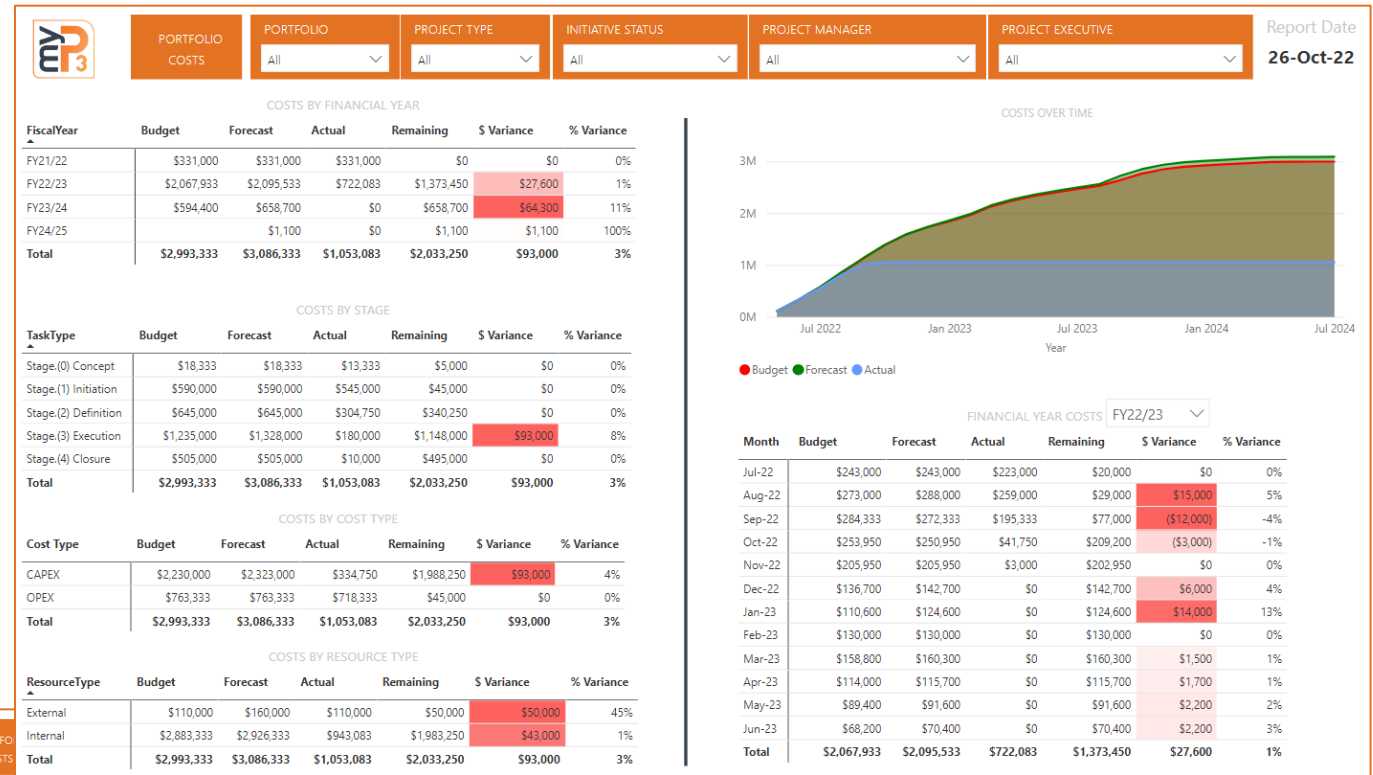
my P3

PORTFOLIO COSTS

PORTFOLIO
All

PROJECT TYPE
All

INITIATIVE STATUS
All

PROJECT MANAGER
All

PROJECT EXECUTIVE
All

Report Date
26-Oct-22

COSTS BY FINANCIAL YEAR

| FiscalYear | Budget | Forecast | Actual | Remaining | $ Variance | % Variance |
|---|---|---|---|---|---|---|
| FY21/22 | $331,000 | $331,000 | $331,000 | $0 | $0 | 0% |
| FY22/23 | $2,067,933 | $2,095,533 | $722,083 | $1,373,450 | $27,600 | 1% |
| FY23/24 | $594,400 | $658,700 | $0 | $658,700 | $64,300 | 11% |
| FY24/25 | | $1,100 | $0 | $1,100 | $1,100 | 100% |
| Total | $2,993,333 | $3,086,333 | $1,053,083 | $2,033,250 | $93,000 | 3% |

COSTS BY STAGE

| TaskType | Budget | Forecast | Actual | Remaining | $ Variance | % Variance |
|---|---|---|---|---|---|---|
| Stage.(0) Concept | $18,333 | $18,333 | $13,333 | $5,000 | $0 | 0% |
| Stage.(1) Initiation | $590,000 | $590,000 | $545,000 | $45,000 | $0 | 0% |
| Stage.(2) Definition | $645,000 | $645,000 | $304,750 | $340,250 | $0 | 0% |
| Stage.(3) Execution | $1,235,000 | $1,328,000 | $180,000 | $1,148,000 | $93,000 | 8% |
| Stage.(4) Closure | $505,000 | $505,000 | $10,000 | $495,000 | $0 | 0% |
| Total | $2,993,333 | $3,086,333 | $1,053,083 | $2,033,250 | $93,000 | 3% |

COSTS BY COST TYPE

| Cost Type | Budget | Forecast | Actual | Remaining | $ Variance | % Variance |
|---|---|---|---|---|---|---|
| CAPEX | $2,230,000 | $2,323,000 | $334,750 | $1,988,250 | $93,000 | 4% |
| OPEX | $763,333 | $763,333 | $718,333 | $45,000 | $0 | 0% |
| Total | $2,993,333 | $3,086,333 | $1,053,083 | $2,033,250 | $93,000 | 3% |

COSTS BY RESOURCE TYPE

| ResourceType | Budget | Forecast | Actual | Remaining | $ Variance | % Variance |
|---|---|---|---|---|---|---|
| External | $110,000 | $160,000 | $110,000 | $50,000 | $50,000 | 45% |
| Internal | $2,883,333 | $2,926,333 | $943,083 | $1,983,250 | $43,000 | 1% |
| Total | $2,993,333 | $3,086,333 | $1,053,083 | $2,033,250 | $93,000 | 3% |

COSTS OVER TIME

3M
2M
1M
0M
Jul 2022 Jan 2023 Jul 2023 Jan 2024 Jul 2024
Year

Budget Forecast Actual

FINANCIAL YEAR COSTS FY22/23

| Month | Budget | Forecast | Actual | Remaining | $ Variance | % Variance |
|---|---|---|---|---|---|---|
| Jul-22 | $243,000 | $243,000 | $223,000 | $20,000 | $0 | 0% |
| Aug-22 | $273,000 | $288,000 | $259,000 | $29,000 | $15,000 | 5% |
| Sep-22 | $284,333 | $272,333 | $195,333 | $77,000 | ($12,000) | -4% |
| Oct-22 | $253,950 | $250,950 | $41,750 | $209,200 | ($3,000) | -1% |
| Nov-22 | $205,950 | $205,950 | $3,000 | $202,950 | $0 | 0% |
| Dec-22 | $136,700 | $142,700 | $0 | $142,700 | $6,000 | 4% |
| Jan-23 | $110,600 | $124,600 | $0 | $124,600 | $14,000 | 13% |
| Feb-23 | $130,000 | $130,000 | $0 | $130,000 | $0 | 0% |
| Mar-23 | $158,800 | $160,300 | $0 | $160,300 | $1,500 | 1% |
| Apr-23 | $114,000 | $115,700 | $0 | $115,700 | $1,700 | 1% |
| May-23 | $89,400 | $91,600 | $0 | $91,600 | $2,200 | 2% |
| Jun-23 | $68,200 | $70,400 | $0 | $70,400 | $2,200 | 3% |
| Total | $2,067,933 | $2,095,533 | $722,083 | $1,373,450 | $27,600 | 1% |